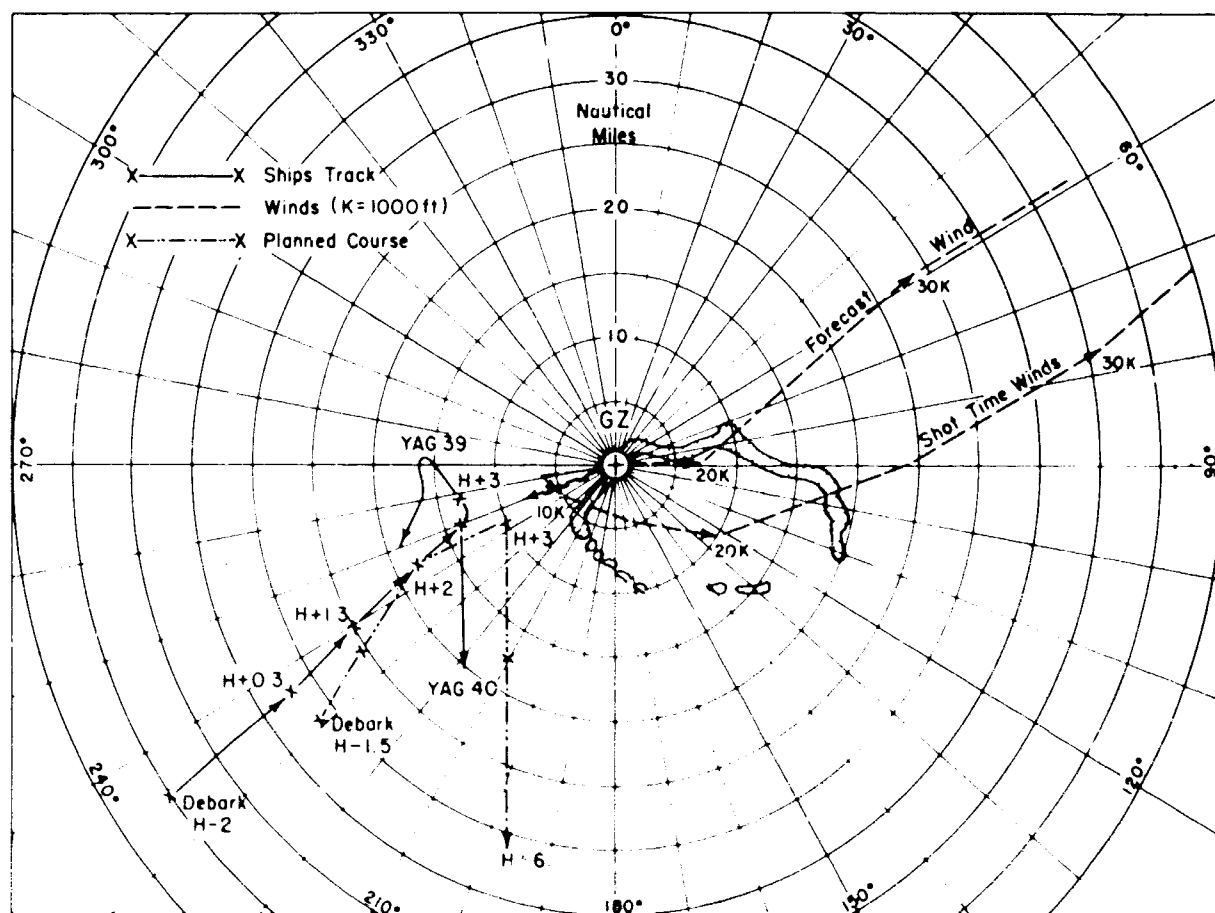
330°
0°
30°
30
Nautical Miles
300°
60°
X——X Ships Track
Winds (K=1000 ft)
X-·-·-X Planned Course
20
Wind
Forecast
30K
10
30K
Shot Time Winds
GZ
YAG 39
270°
90°
H+3
20K
10K
H+3
20K
H+2
H+1 3
H+0 3
YAG 40
Debark H-1.5
240°
120°
Debark H-2
H 6
210°
180°
150°